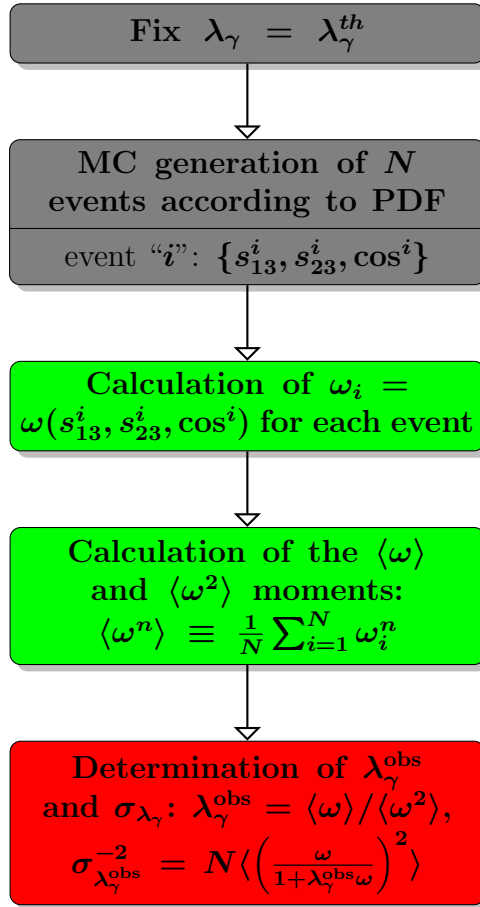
Fix $\lambda_\gamma = \lambda_\gamma^{th}$

MC generation of $N$ events according to PDF

event "$i$": $\{s_{13}^i, s_{23}^i, \cos^i\}$

Calculation of $\omega_i = \omega(s_{13}^i, s_{23}^i, \cos^i)$ for each event

Calculation of the $\langle\omega\rangle$ and $\langle\omega^2\rangle$ moments: $\langle\omega^n\rangle \equiv \frac{1}{N}\sum_{i=1}^N \omega_i^n$

Determination of $\lambda_\gamma^{\text{obs}}$ and $\sigma_{\lambda_\gamma}$: $\lambda_\gamma^{\text{obs}} = \langle\omega\rangle/\langle\omega^2\rangle$, $\sigma_{\lambda_\gamma^{\text{obs}}}^{-2} = N\langle\left(\frac{\omega}{1+\lambda_\gamma^{\text{obs}}\omega}\right)^2\rangle$